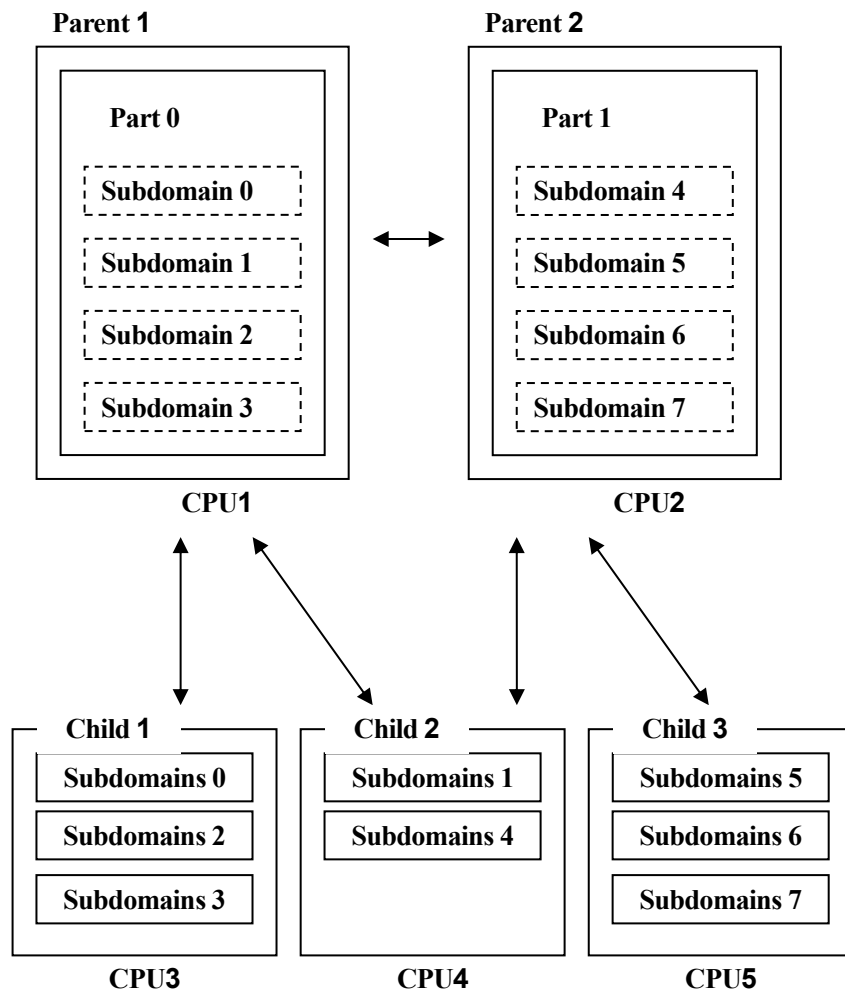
Parent 1

Part 0

Subdomain 0

Subdomain 1

Subdomain 2

Subdomain 3

CPU1

Parent 2

Part 1

Subdomain 4

Subdomain 5

Subdomain 6

Subdomain 7

CPU2

Child 1

Subdomains 0

Subdomains 2

Subdomains 3

CPU3

Child 2

Subdomains 1

Subdomains 4

CPU4

Child 3

Subdomains 5

Subdomains 6

Subdomains 7

CPU5